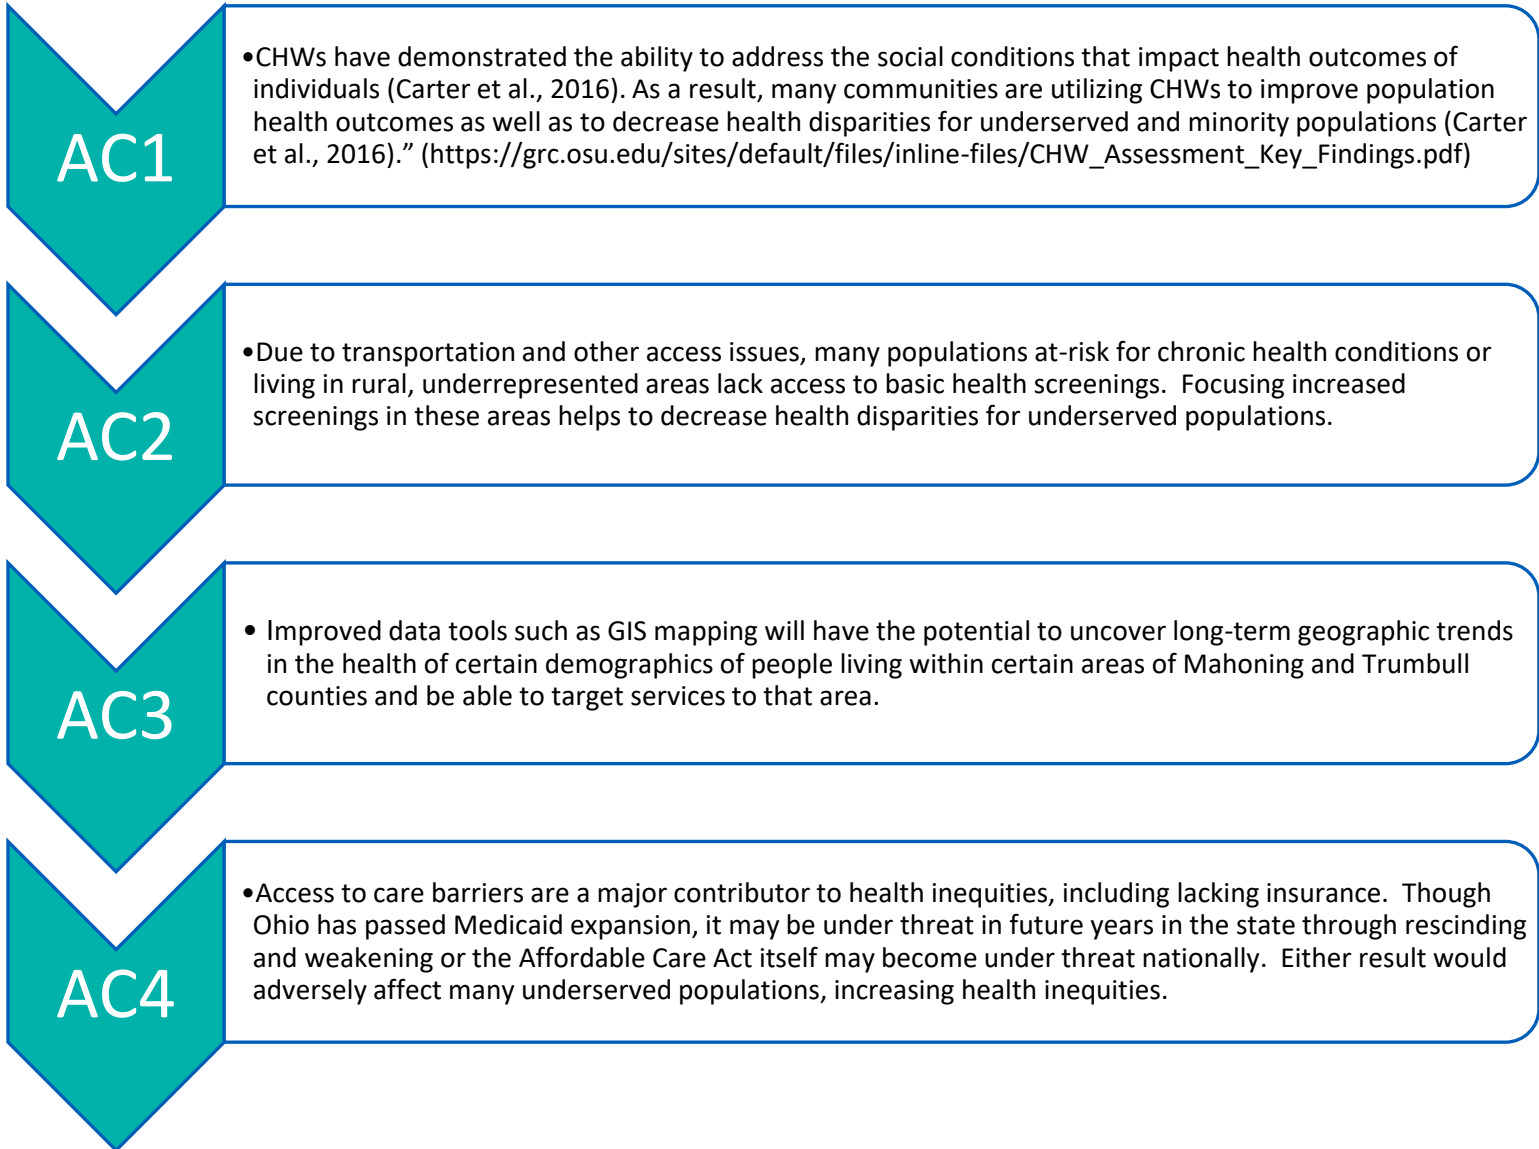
AC1

•CHWs have demonstrated the ability to address the social conditions that impact health outcomes of individuals (Carter et al., 2016). As a result, many communities are utilizing CHWs to improve population health outcomes as well as to decrease health disparities for underserved and minority populations (Carter et al., 2016).” (https://grc.osu.edu/sites/default/files/inline-files/CHW_Assessment_Key_Findings.pdf)

AC2

•Due to transportation and other access issues, many populations at-risk for chronic health conditions or living in rural, underrepresented areas lack access to basic health screenings. Focusing increased screenings in these areas helps to decrease health disparities for underserved populations.

AC3

• Improved data tools such as GIS mapping will have the potential to uncover long-term geographic trends in the health of certain demographics of people living within certain areas of Mahoning and Trumbull counties and be able to target services to that area.

AC4

•Access to care barriers are a major contributor to health inequities, including lacking insurance. Though Ohio has passed Medicaid expansion, it may be under threat in future years in the state through rescinding and weakening or the Affordable Care Act itself may become under threat nationally. Either result would adversely affect many underserved populations, increasing health inequities.